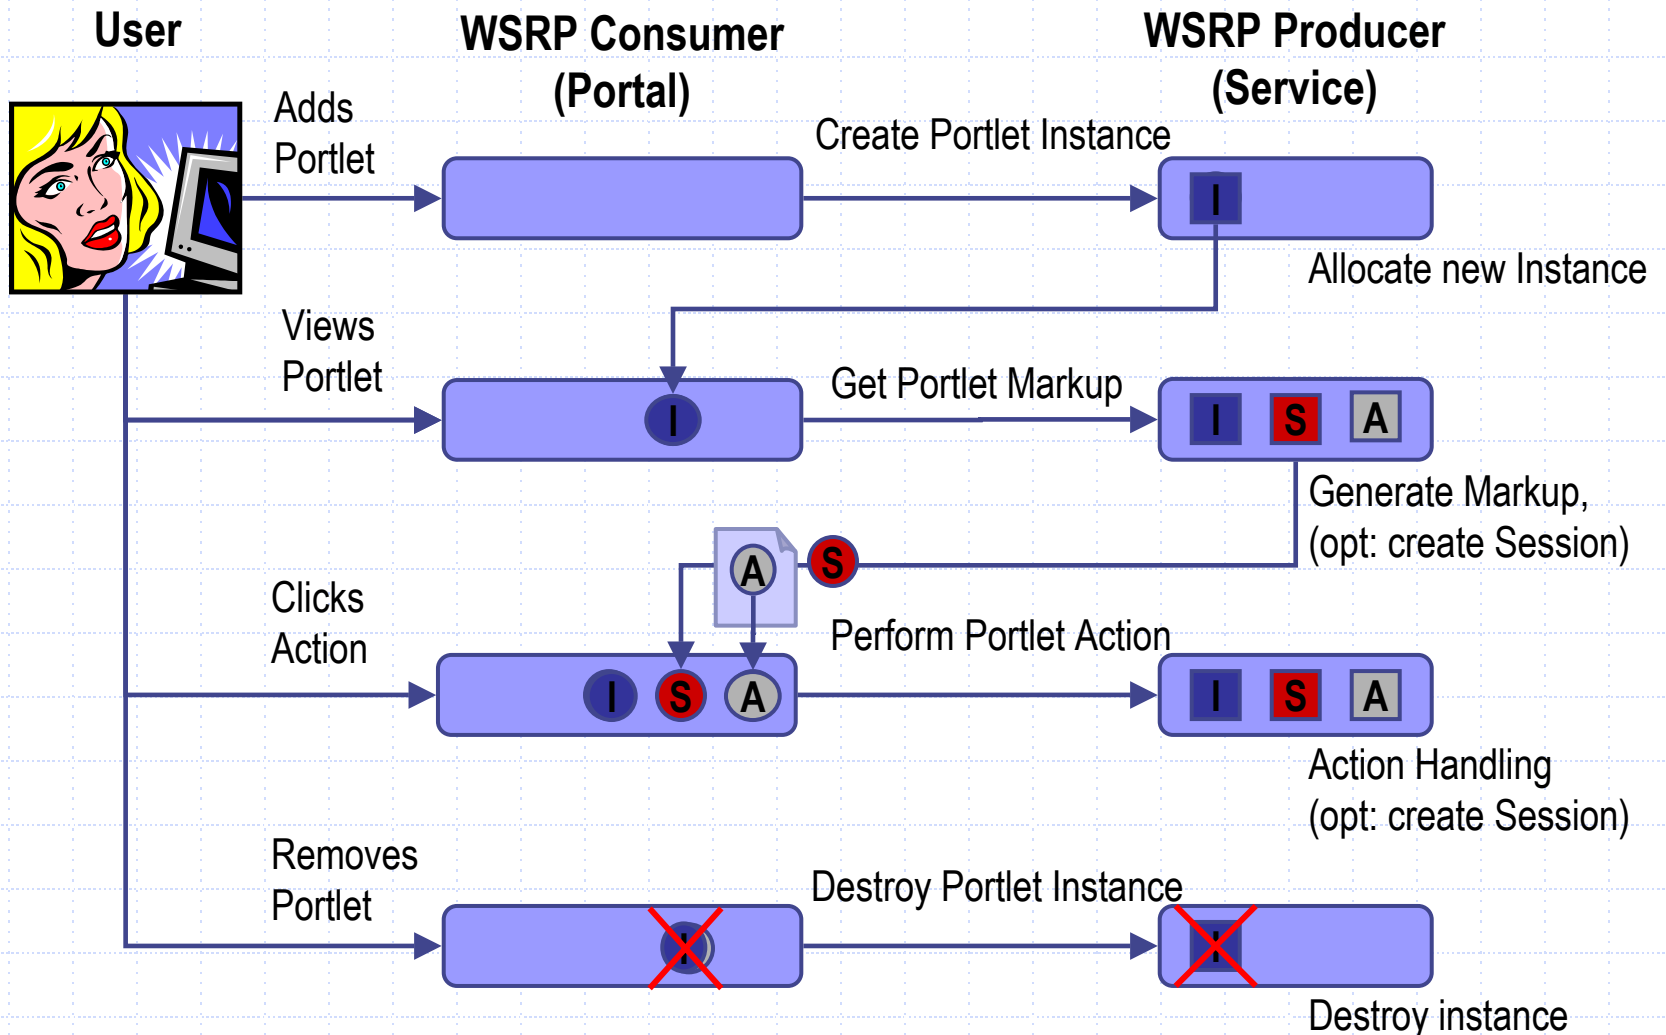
User

WSRP Consumer (Portal)

WSRP Producer (Service)

Adds Portlet

Create Portlet Instance

I

Allocate new Instance

Views Portlet

I

Get Portlet Markup

I S A

Generate Markup, (opt: create Session)

A S

Clicks Action

Perform Portlet Action

I S A

I S A

Action Handling (opt: create Session)

Removes Portlet

Destroy Portlet Instance

I

I

Destroy instance